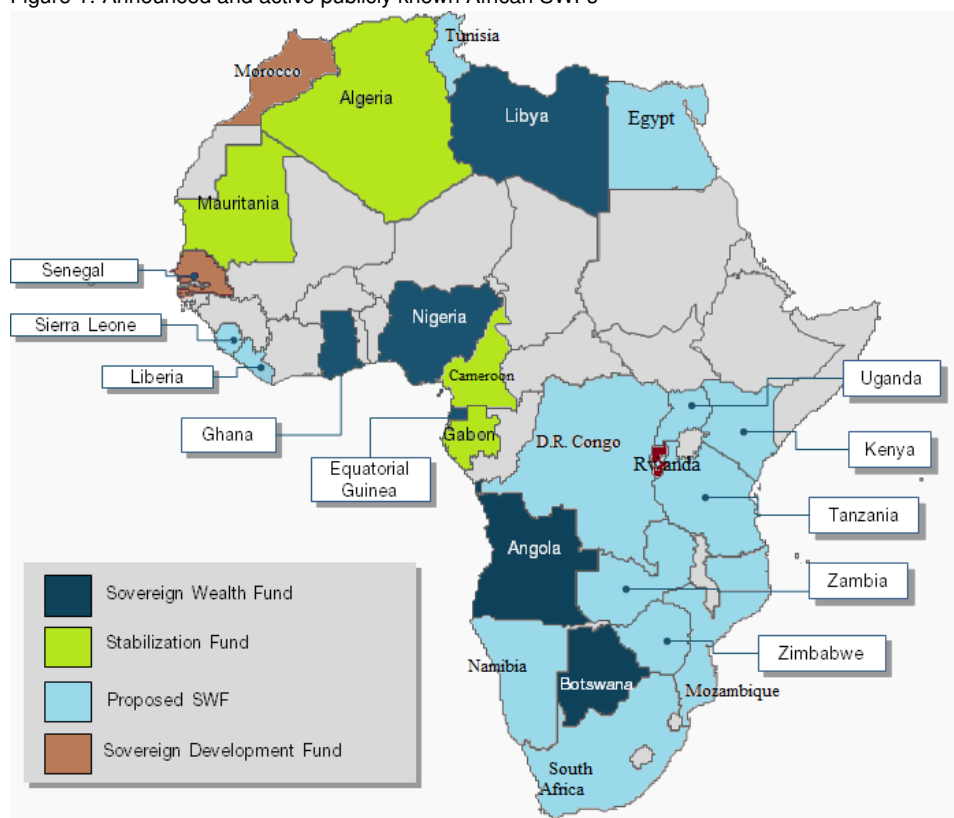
Figure 1: Announced and active publicly known African SWFs

Tunisia
Morocco
Algeria
Libya
Egypt
Mauritania
Senegal
Sierra Leone
Liberia
Ghana
Nigeria
Cameroon
Equatorial Guinea
Gabon
D.R. Congo
Rwanda
Uganda
Kenya
Tanzania
Angola
Zambia
Zimbabwe
Namibia
Botswana
Mozambique
South Africa

Sovereign Wealth Fund
Stabilization Fund
Proposed SWF
Sovereign Development Fund